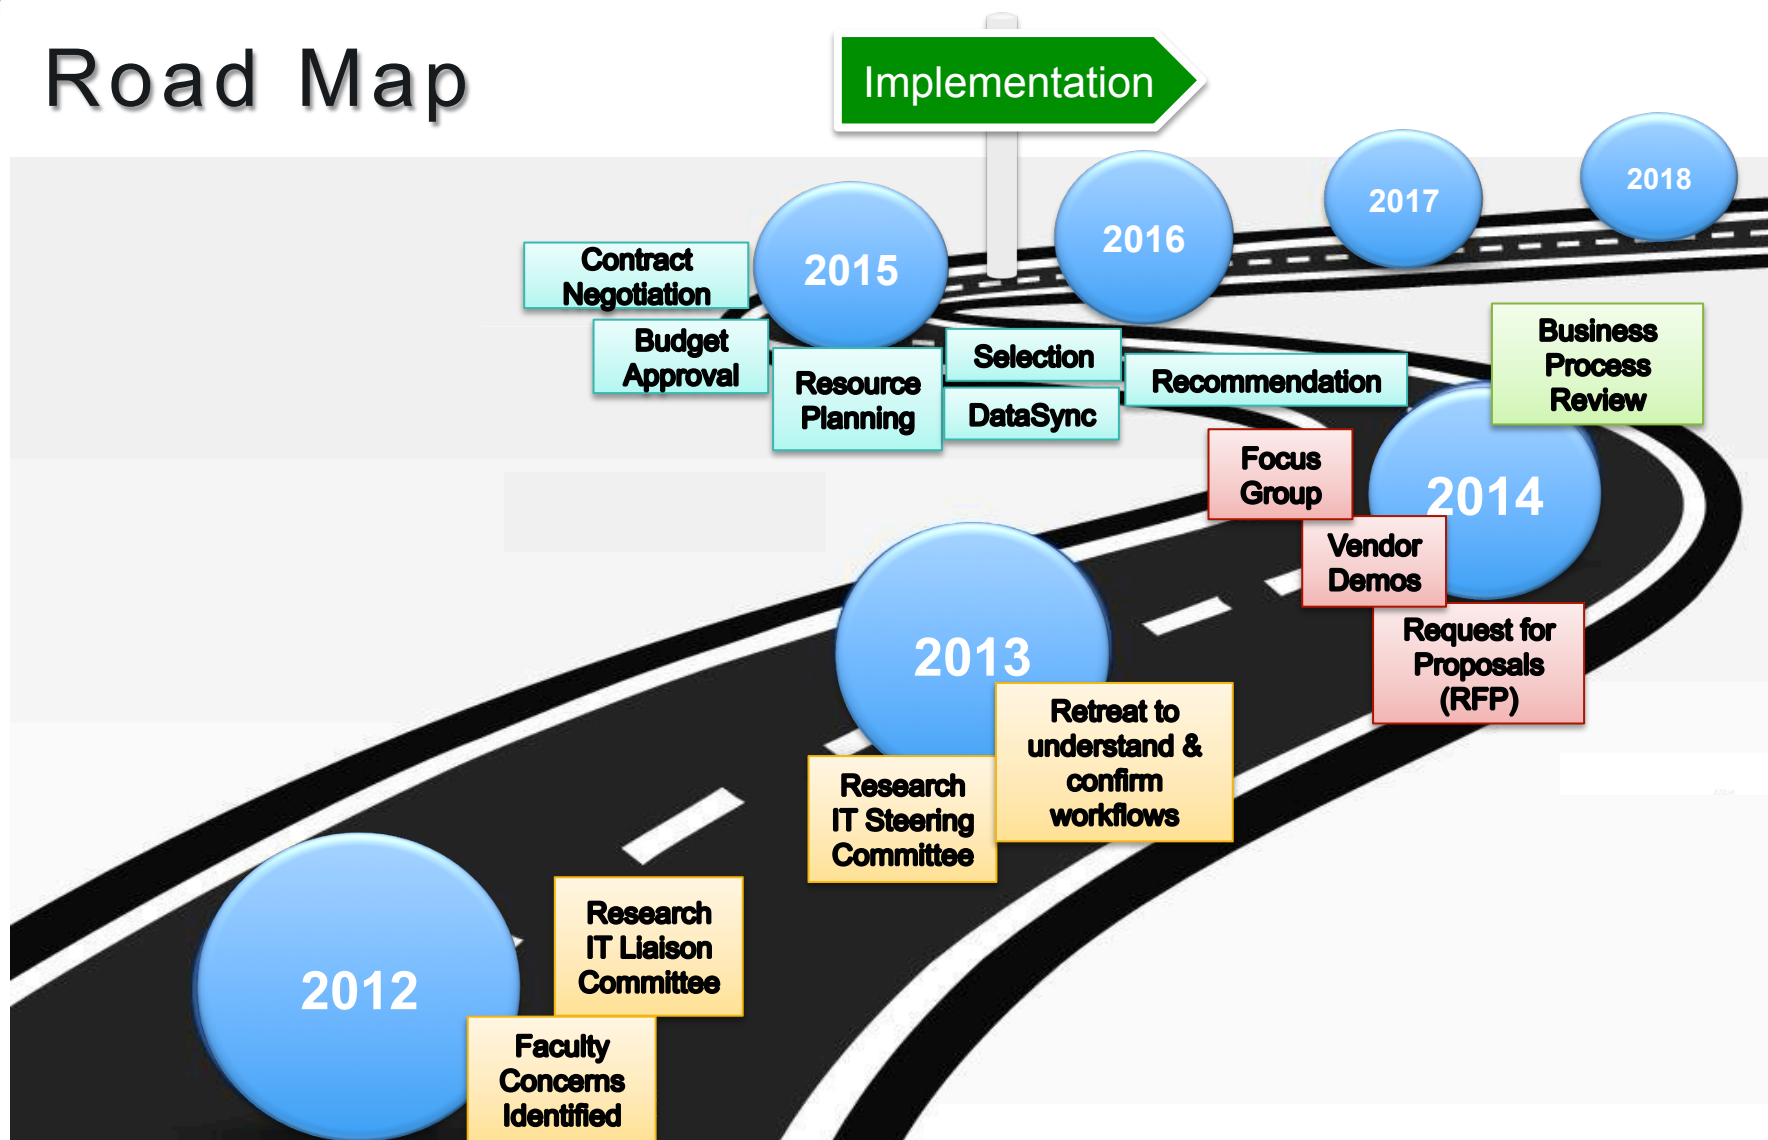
Road Map

Implementation

2018

2017

2016

2015

Contract Negotiation

Budget Approval

Resource Planning

Selection

DataSync

Recommendation

Business Process Review

Focus Group

2014

Vendor Demos

Request for Proposals (RFP)

2013

Retreat to understand & confirm workflows

Research IT Steering Committee

2012

Research IT Liaison Committee

Faculty Concerns Identified